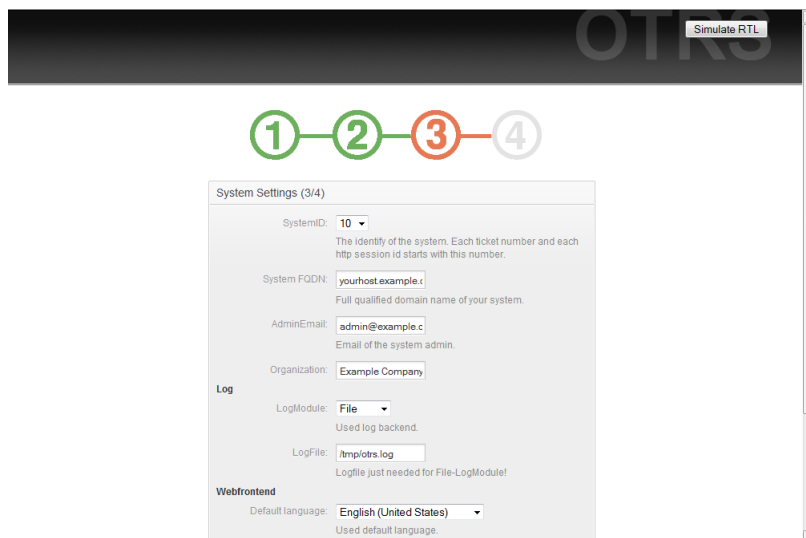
OTRS

Simulate RTL

1 2 3 4

System Settings (3/4)

SystemID: 10

The identify of the system. Each ticket number and each http session id starts with this number.

System FQDN: yourhost.example.c

Full qualified domain name of your system.

AdminEmail: admin@example.c

Email of the system admin.

Organization: Example Company

Log

LogModule: File

Used log backend.

LogFile: /tmp/otrs.log

Logfile just needed for File-LogModule!

Webfrontend

Default language: English (United States)

Used default language.